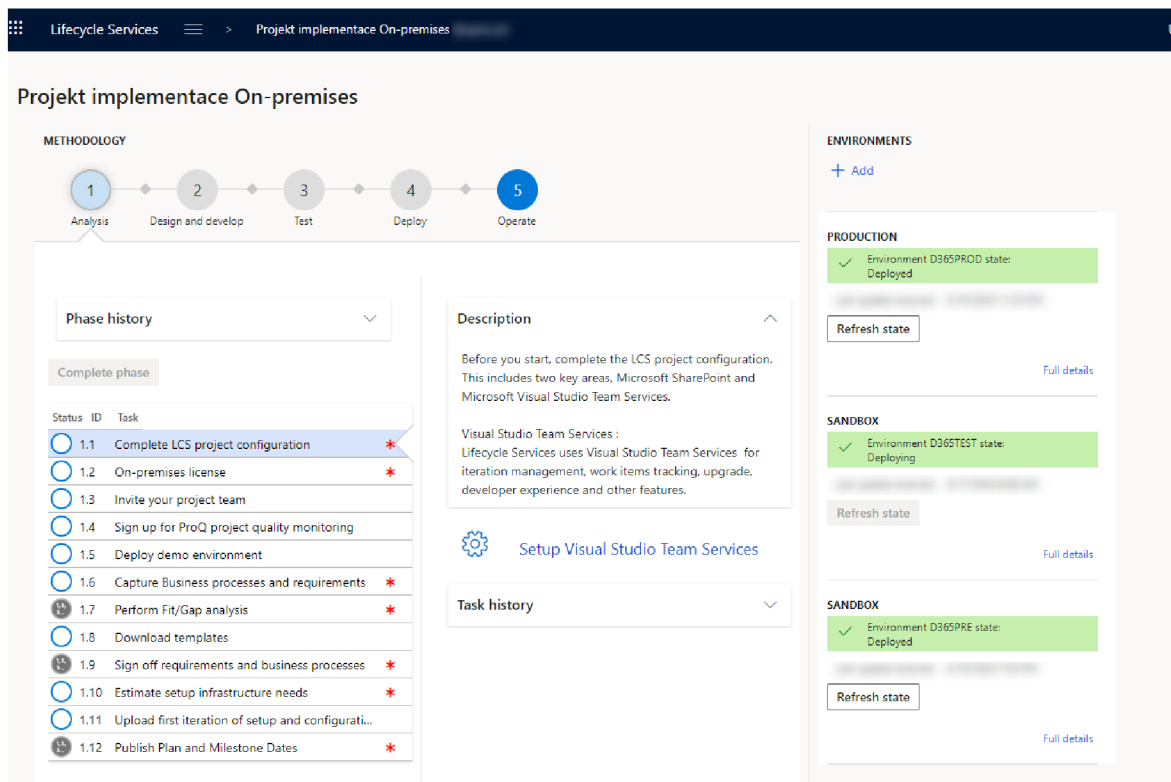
Lifecycle Services > Projekt implementace On-premises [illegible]

Projekt implementace On-premises

METHODOLOGY

1 Analysis
2 Design and develop
3 Test
4 Deploy
5 Operate

Phase history

Complete phase

| Status | ID | Task |
|---|---|---|
| | 1.1 | Complete LCS project configuration * |
| | 1.2 | On-premises license * |
| | 1.3 | Invite your project team |
| | 1.4 | Sign up for ProQ project quality monitoring |
| | 1.5 | Deploy demo environment |
| | 1.6 | Capture Business processes and requirements * |
| | 1.7 | Perform Fit/Gap analysis * |
| | 1.8 | Download templates |
| | 1.9 | Sign off requirements and business processes * |
| | 1.10 | Estimate setup infrastructure needs * |
| | 1.11 | Upload first iteration of setup and configurati... |
| | 1.12 | Publish Plan and Milestone Dates * |

Description

Before you start, complete the LCS project configuration. This includes two key areas, Microsoft SharePoint and Microsoft Visual Studio Team Services.

Visual Studio Team Services :
Lifecycle Services uses Visual Studio Team Services for iteration management, work items tracking, upgrade, developer experience and other features.

Setup Visual Studio Team Services

Task history

ENVIRONMENTS

+ Add

PRODUCTION
Environment D365PROD state:
Deployed
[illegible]
Refresh state
Full details

SANDBOX
Environment D365TEST state:
Deploying
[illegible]
Refresh state
Full details

SANDBOX
Environment D365PRE state:
Deployed
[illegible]
Refresh state
Full details